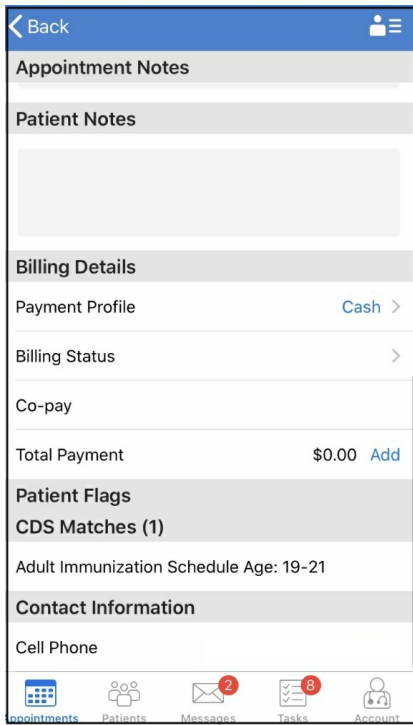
Back

Appointment Notes

Patient Notes

Billing Details

Payment Profile Cash >

Billing Status >

Co-pay

Total Payment $0.00 Add

Patient Flags

CDS Matches (1)

Adult Immunization Schedule Age: 19-21

Contact Information

Cell Phone

ppointments Patients 2 Messages 8 Tasks Account